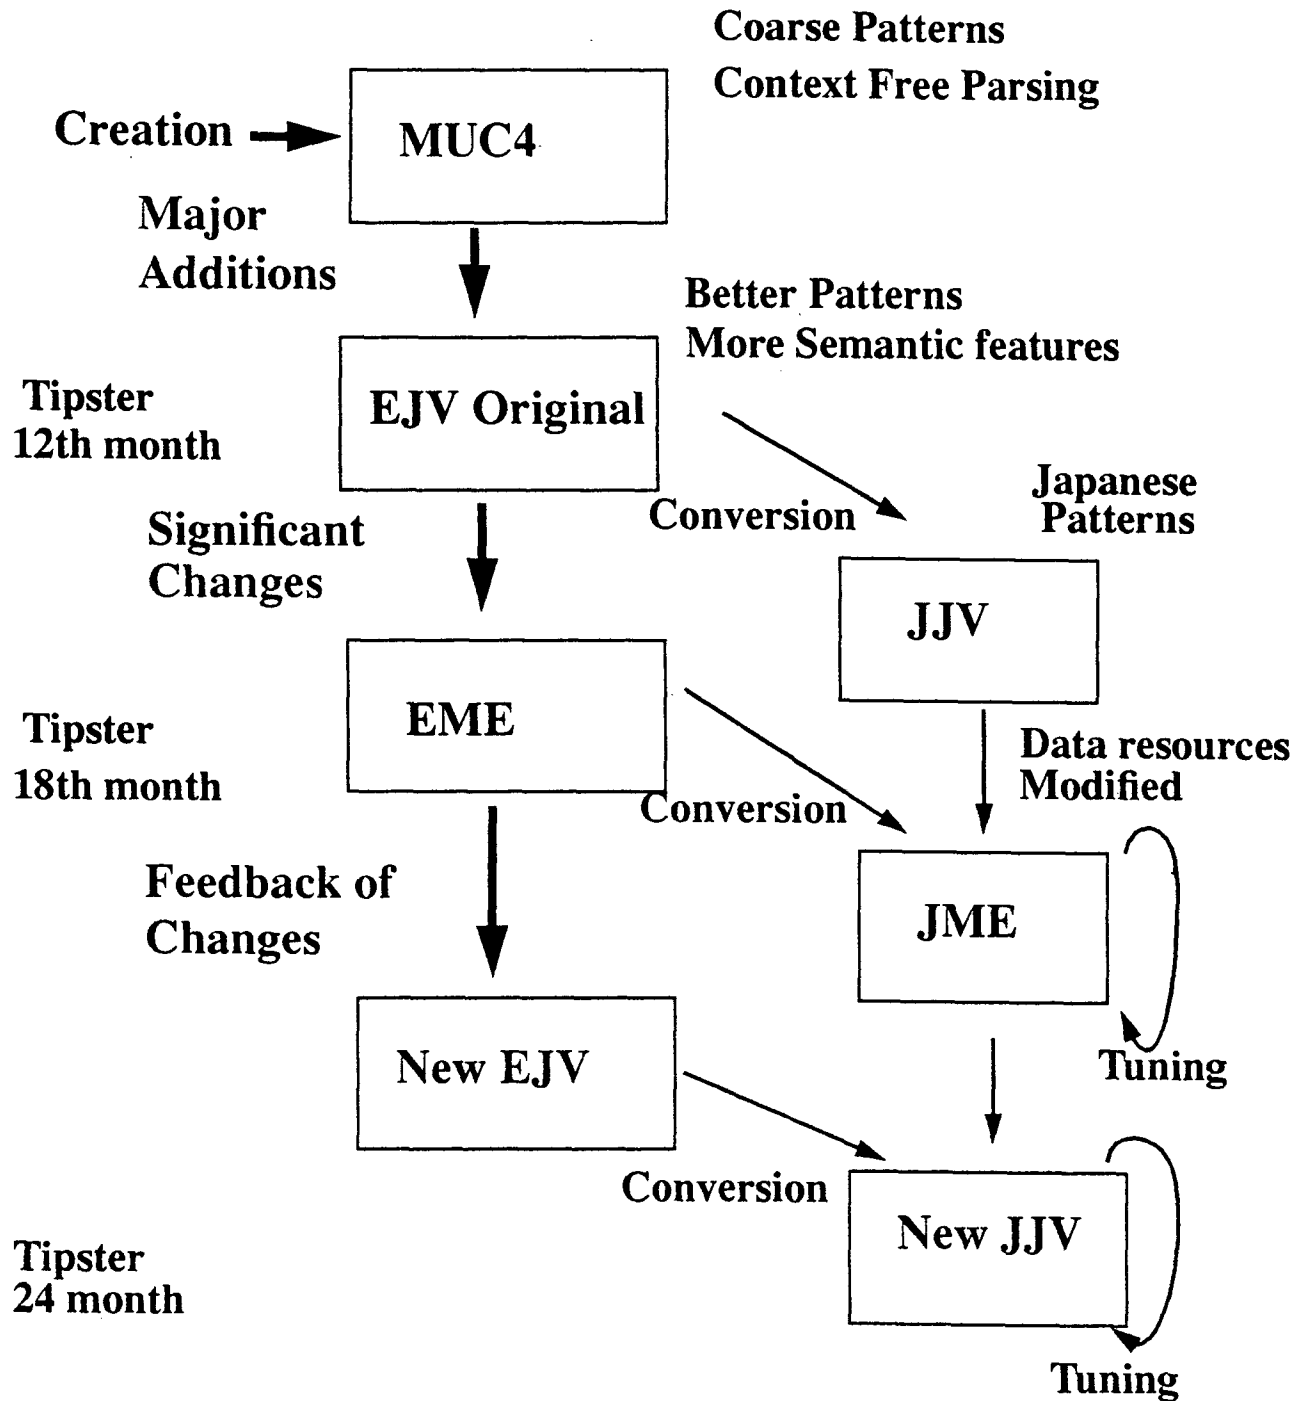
Coarse Patterns
Context Free Parsing

Creation

MUC4

Major Additions

Better Patterns
More Semantic features

Tipster 12th month

EJV Original

Conversion

Japanese Patterns

Significant Changes

JJV

EME

Tipster 18th month

Data resources Modified

Conversion

JME

Feedback of Changes

New EJV

Tuning

Conversion

New JJV

Tipster 24 month

Tuning